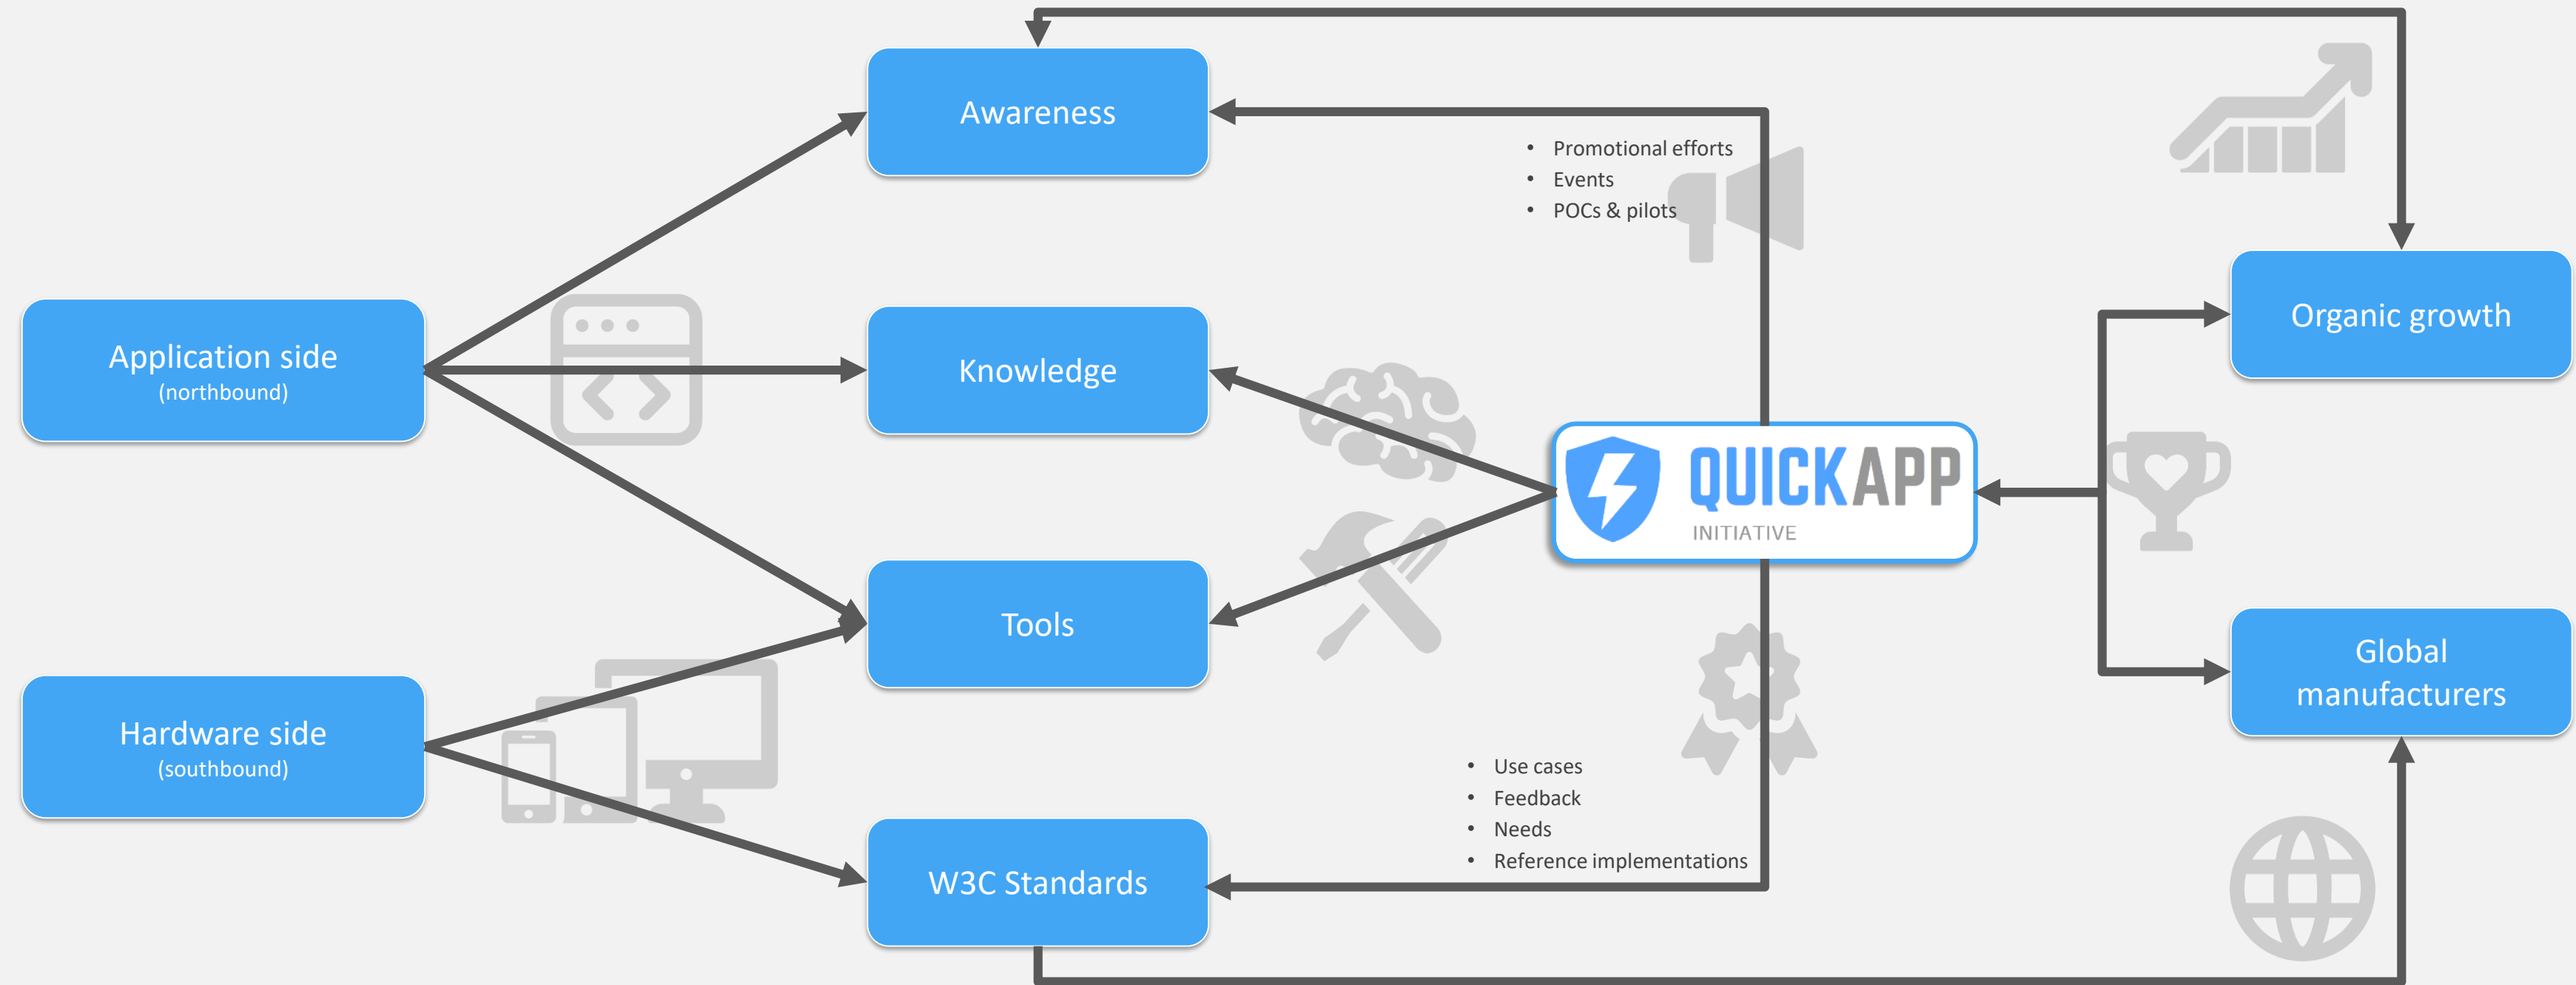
Awareness

Promotional efforts
Events
POCs & pilots

Application side
(northbound)

Knowledge

Organic growth

QUICKAPP
INITIATIVE

Tools

Hardware side
(southbound)

Global manufacturers

Use cases
Feedback
Needs
Reference implementations

W3C Standards